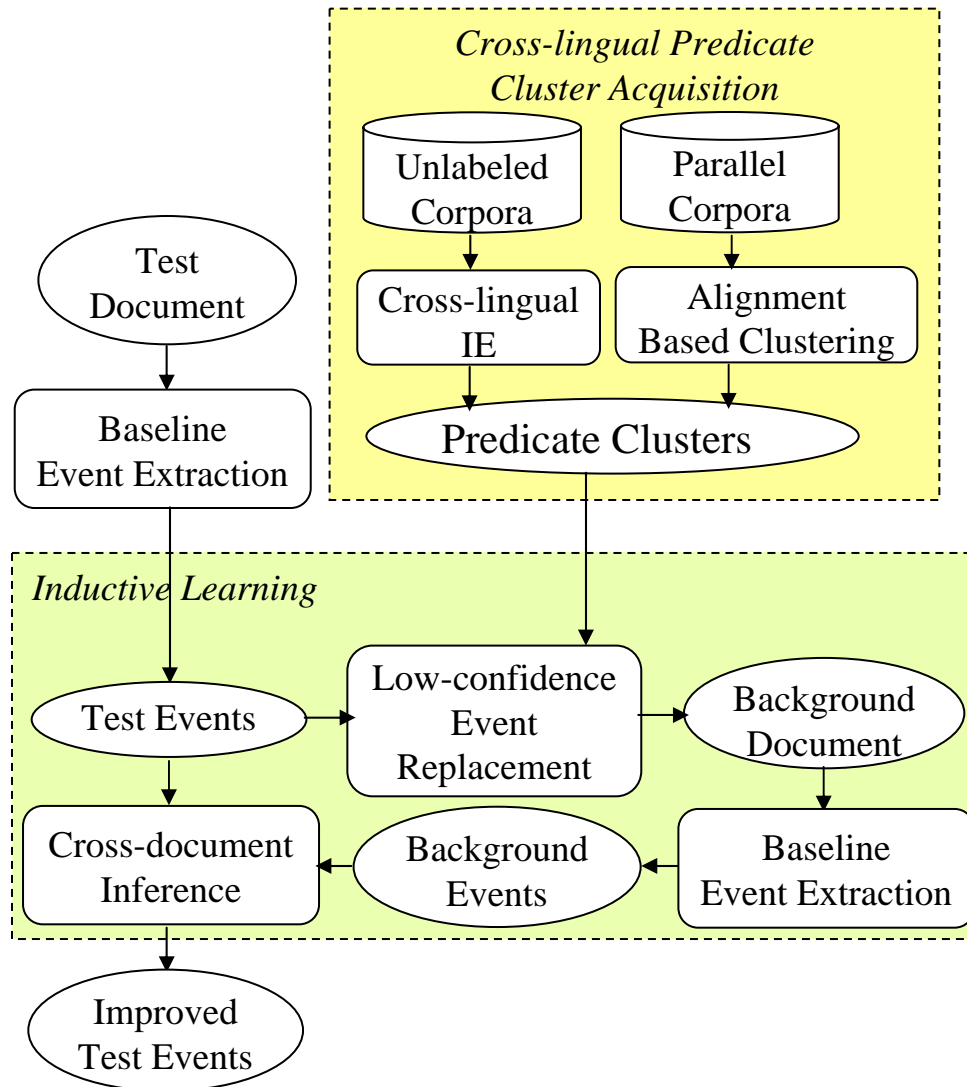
Cross-lingual Predicate Cluster Acquisition

Unlabeled Corpora

Parallel Corpora

Test Document

Cross-lingual IE

Alignment Based Clustering

Baseline Event Extraction

Predicate Clusters

Inductive Learning

Test Events

Low-confidence Event Replacement

Background Document

Cross-document Inference

Background Events

Baseline Event Extraction

Improved Test Events